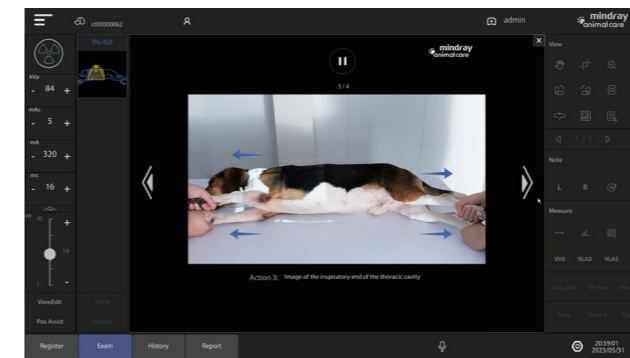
id00000062

admin

mindray animal care

Thx RLR

kVp

- 84 +

mAs

- 5 +

mA

- 320 +

ms

- 16 +

ViewEdit

Stitch

Pos Assist

Delete

mindray animal care

3/4

Action 3: Image of the inspiratory end of the thoracic cavity

View

1 / 1

Note

L

R

Measure

VHS

RLAD

VLAS

Register

Exam

History

Report

20:59:01
2023/05/31